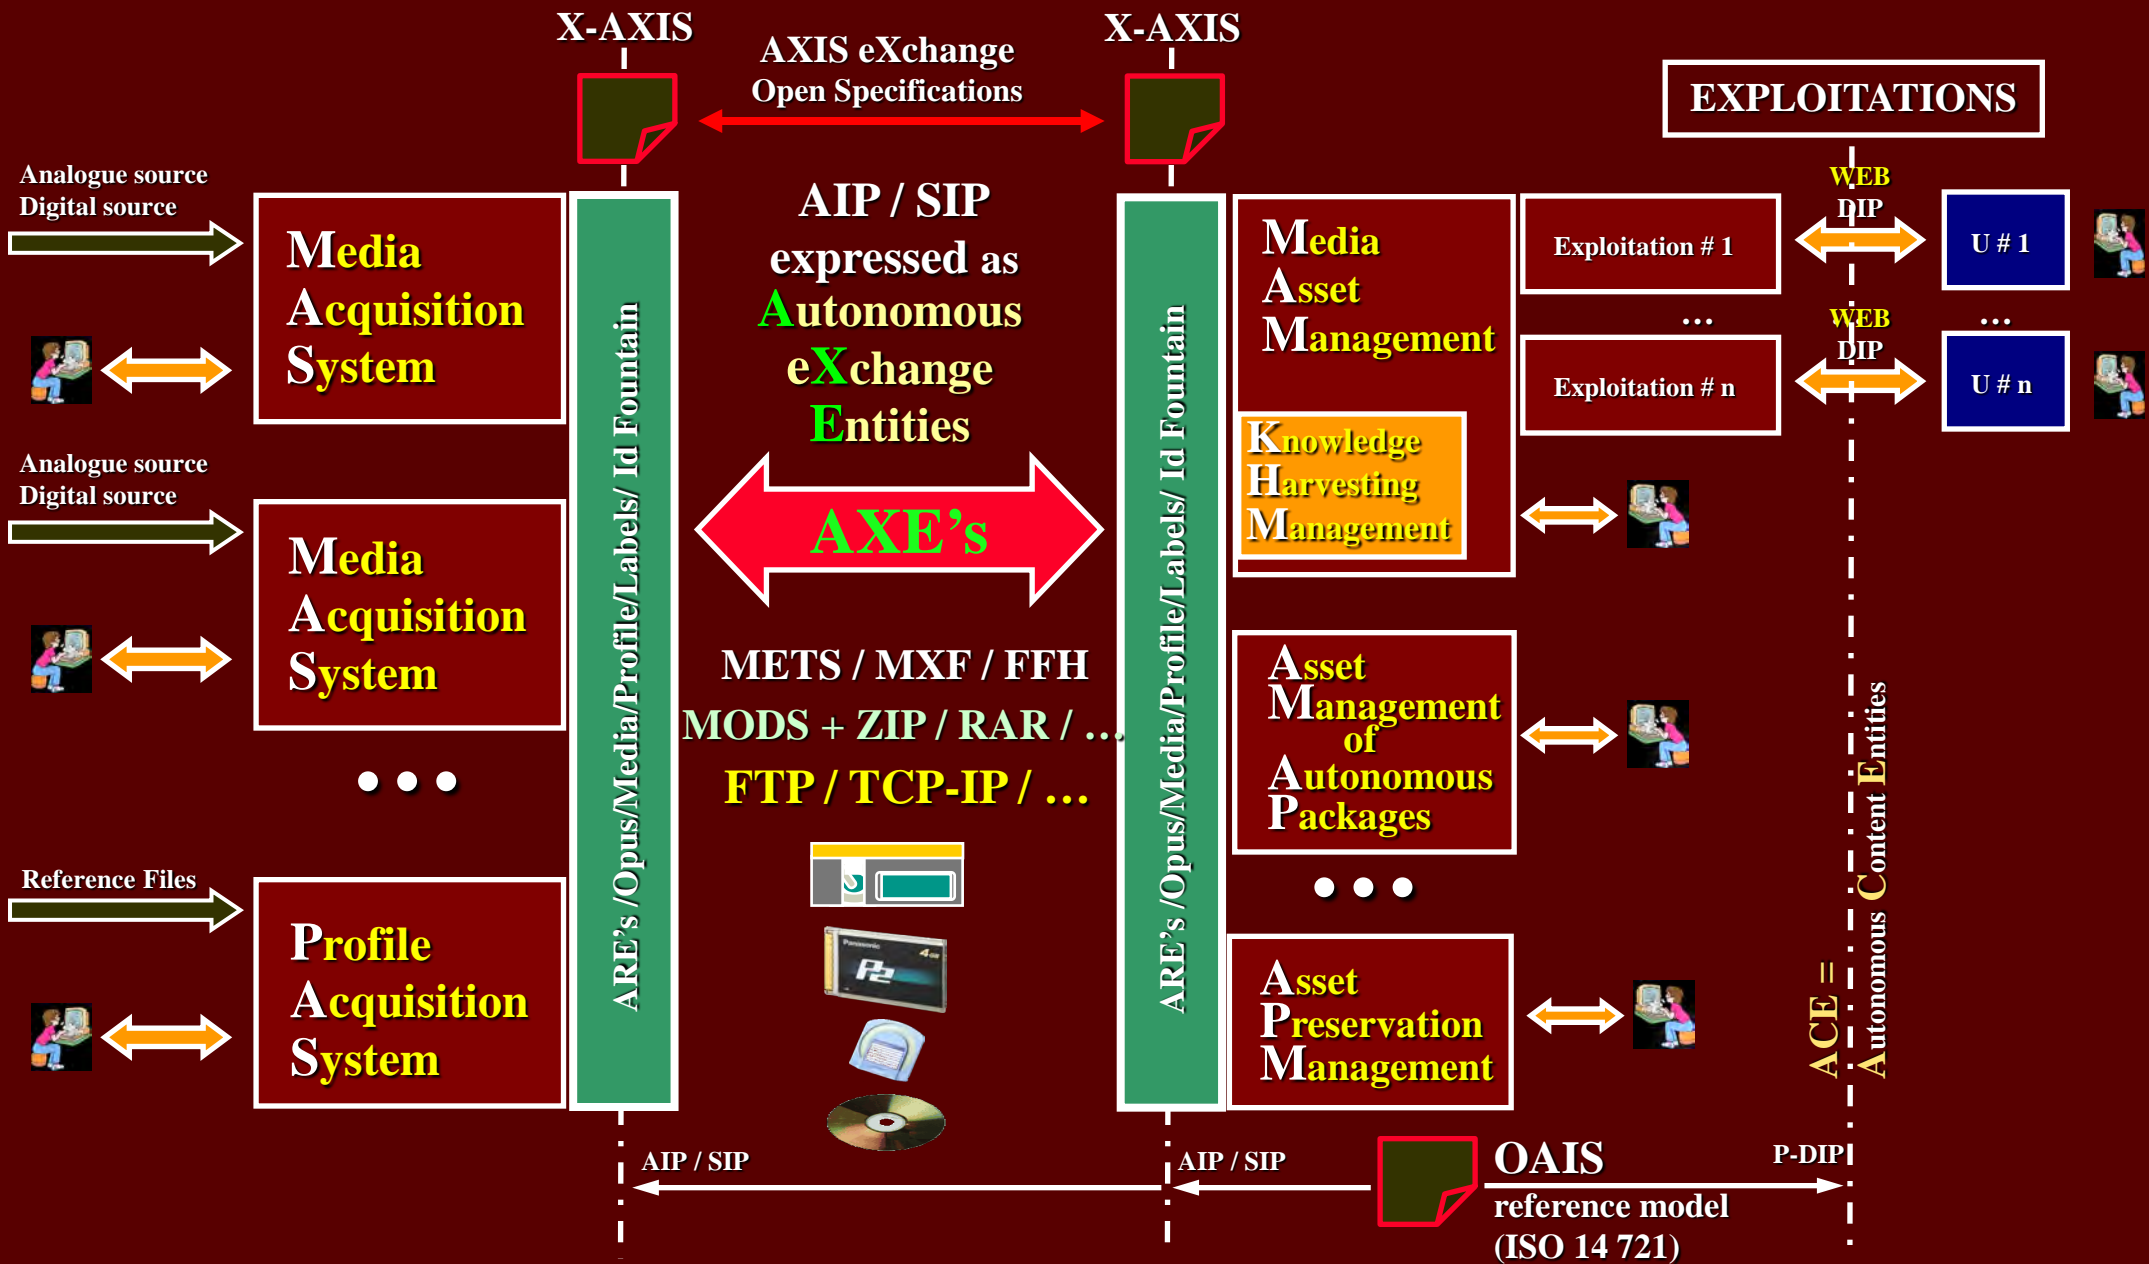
X-AXIS

AXIS eXchange
Open Specifications

X-AXIS

EXPLOITATIONS

Analogue source
Digital source

Media Acquisition System

AIP / SIP expressed as Autonomous eXchange Entities

ARE's /Opus/Media/Profile/Labels/ Id Fountain

ARE's /Opus/Media/Profile/Labels/ Id Fountain

Media Asset Management

Knowledge Harvesting Management

Exploitation # 1

...

Exploitation # n

WEB DIP

WEB DIP

U # 1

...

U # n

Analogue source
Digital source

Media Acquisition System

AXE's

METS / MXF / FFH
MODS + ZIP / RAR / ...
FTP / TCP-IP / ...

Asset Management of Autonomous Packages

• • •

• • •

Reference Files

Profile Acquisition System

Asset Preservation Management

ACE = Autonomous Content Entities

AIP / SIP

AIP / SIP

OAIS reference model (ISO 14 721)

P-DIP